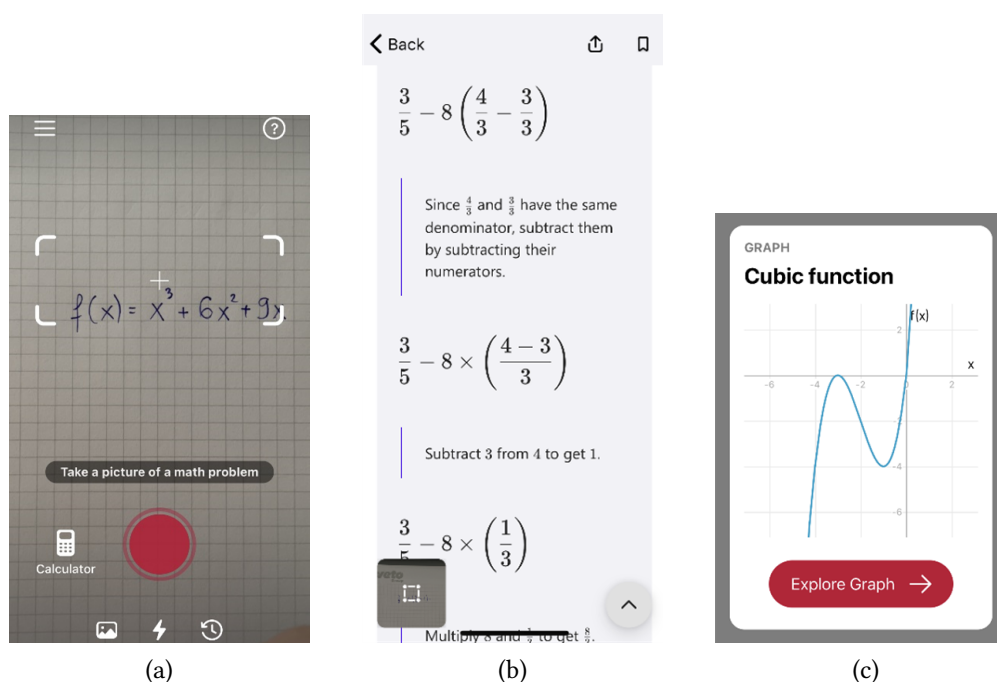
$f(x) = x^3 + 6x^2 + 9x$

Take a picture of a math problem

Calculator

(a)

Back

$\frac{3}{5} - 8\left(\frac{4}{3} - \frac{3}{3}\right)$

Since $\frac{4}{3}$ and $\frac{3}{3}$ have the same denominator, subtract them by subtracting their numerators.

$\frac{3}{5} - 8 \times \left(\frac{4-3}{3}\right)$

Subtract 3 from 4 to get 1.

$\frac{3}{5} - 8 \times \left(\frac{1}{3}\right)$

Multiply 8 and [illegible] to get $\frac{8}{3}$.

(b)

GRAPH

Cubic function

f(x)

x

2

-6

-4

-2

0

2

-2

-4

-6

Explore Graph

(c)